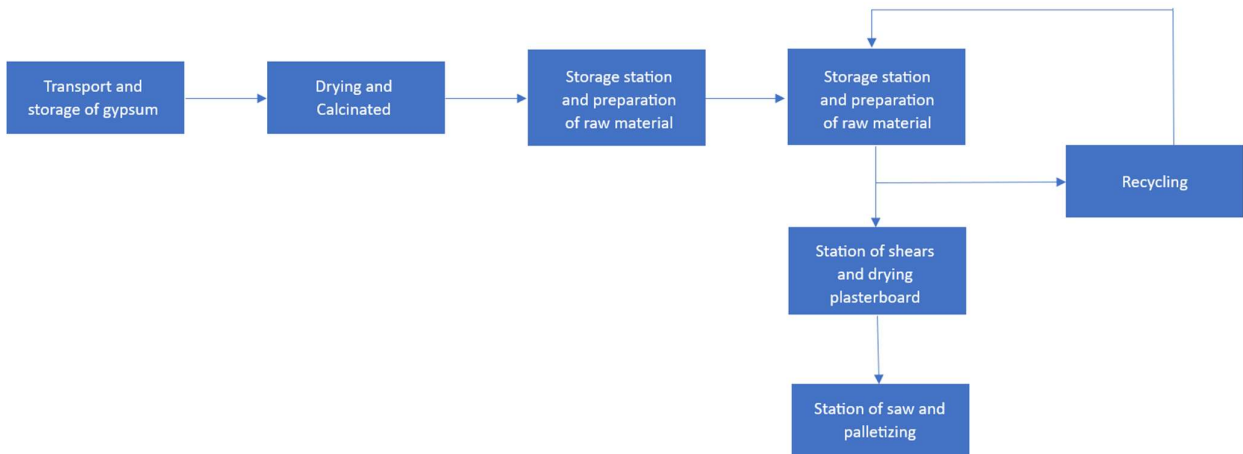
Transport and storage of gypsum

Drying and Calcinated

Storage station and preparation of raw material

Storage station and preparation of raw material

Recycling

Station of shears and drying plasterboard

Station of saw and palletizing